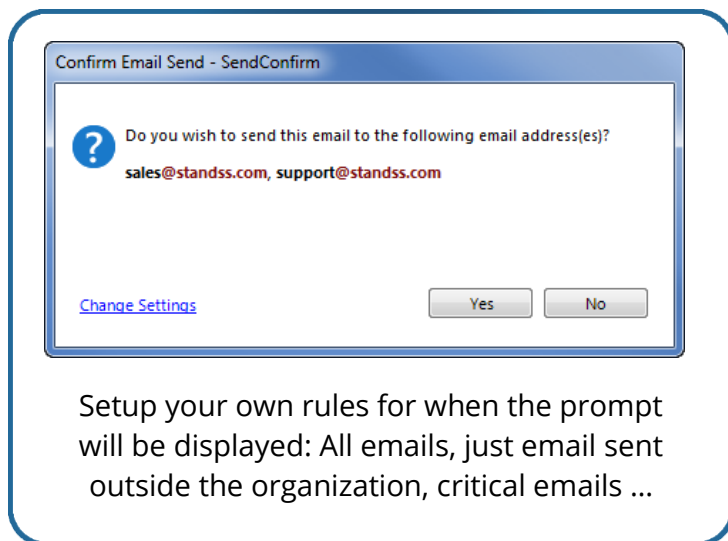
Confirm Email Send - SendConfirm

Do you wish to send this email to the following email address(es)?

sales@standss.com, support@standss.com

Change Settings

Yes

No

Setup your own rules for when the prompt will be displayed: All emails, just email sent outside the organization, critical emails ...